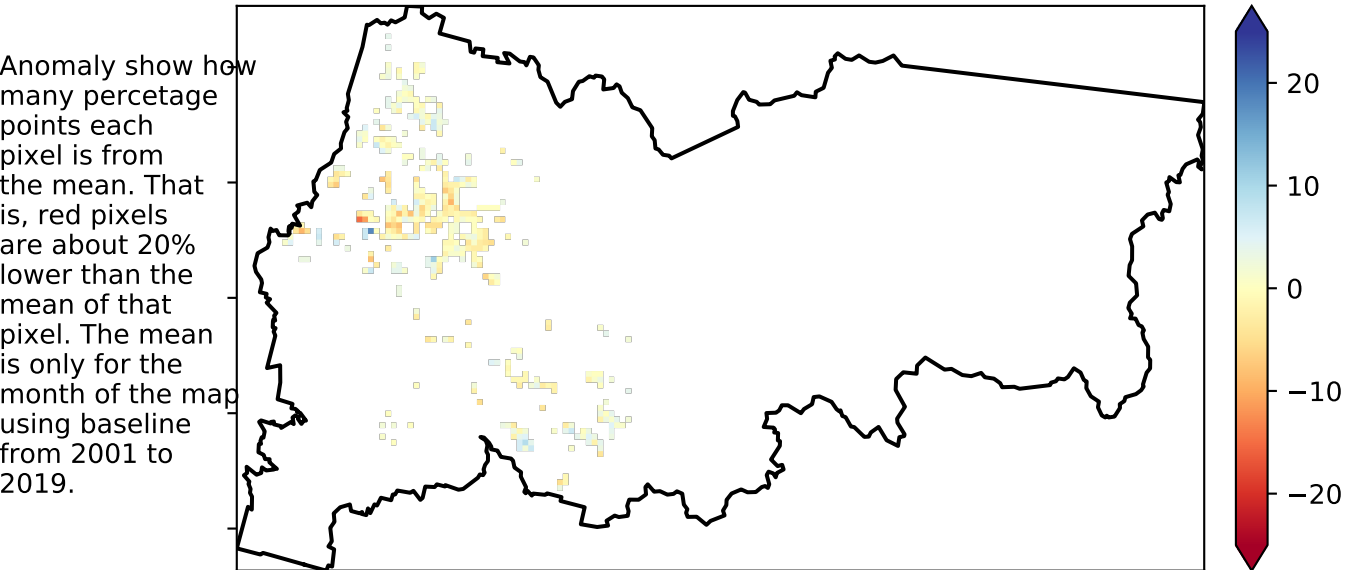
Anomaly show how many percetage points each pixel is from the mean. That is, red pixels are about 20% lower than the mean of that pixel. The mean is only for the month of the map using baseline from 2001 to 2019.

20
10
0
−10
−20